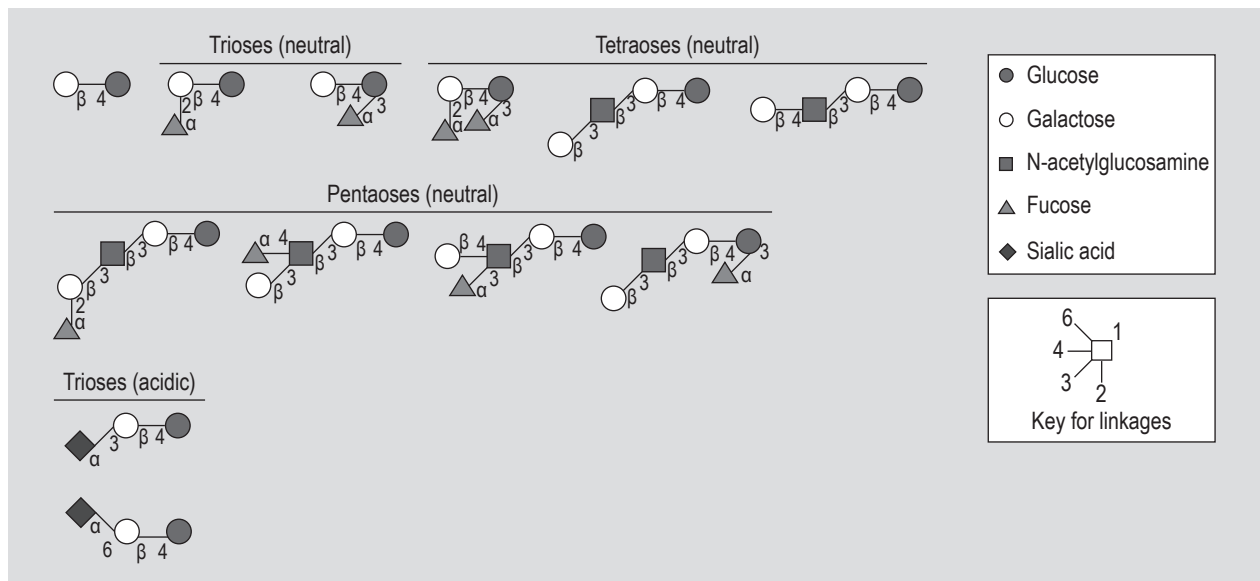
β 4

Trioses (neutral)

2 β 4
α

β 4
α 3

Tetraoses (neutral)

2 β 4
α α 3

β 3 β 4
3
β

β 4 β 3 β 4

Pentaoses (neutral)

β 3 β 4
β 3
2
α

α 4
β 3 β 4
β 3

β 4
β 3 β 4
α 3

β 3 β 4
β 3 3
α

Trioses (acidic)

3 β 4
α

α
6 β 4

Glucose
Galactose
N-acetylglucosamine
Fucose
Sialic acid

6
1
4
3
2
Key for linkages